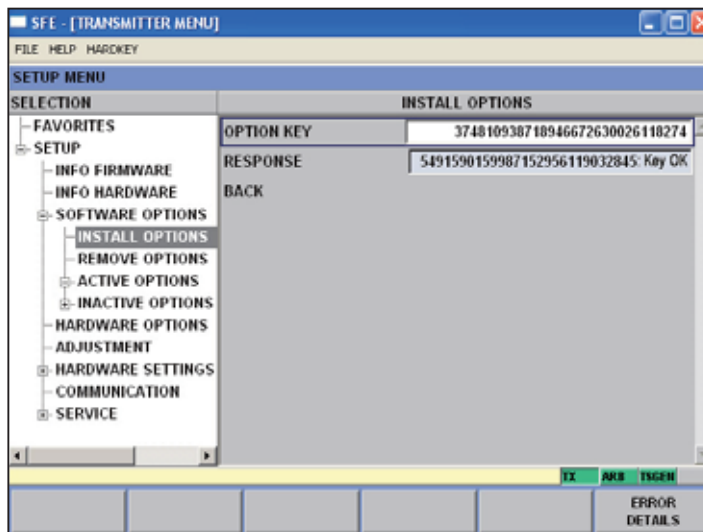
SFE - [TRANSMITTER MENU]

FILE HELP HARDKEY

SETUP MENU

SELECTION

FAVORITES
SETUP
INFO FIRMWARE
INFO HARDWARE
SOFTWARE OPTIONS
INSTALL OPTIONS
REMOVE OPTIONS
ACTIVE OPTIONS
INACTIVE OPTIONS
HARDWARE OPTIONS
ADJUSTMENT
HARDWARE SETTINGS
COMMUNICATION
SERVICE

INSTALL OPTIONS

| OPTION KEY | 374810938718946672630026118274 |
|---|---|
| RESPONSE | 549159015998715295611903284​5: Key OK |
| BACK | |

TX ARB TSGEN

ERROR DETAILS